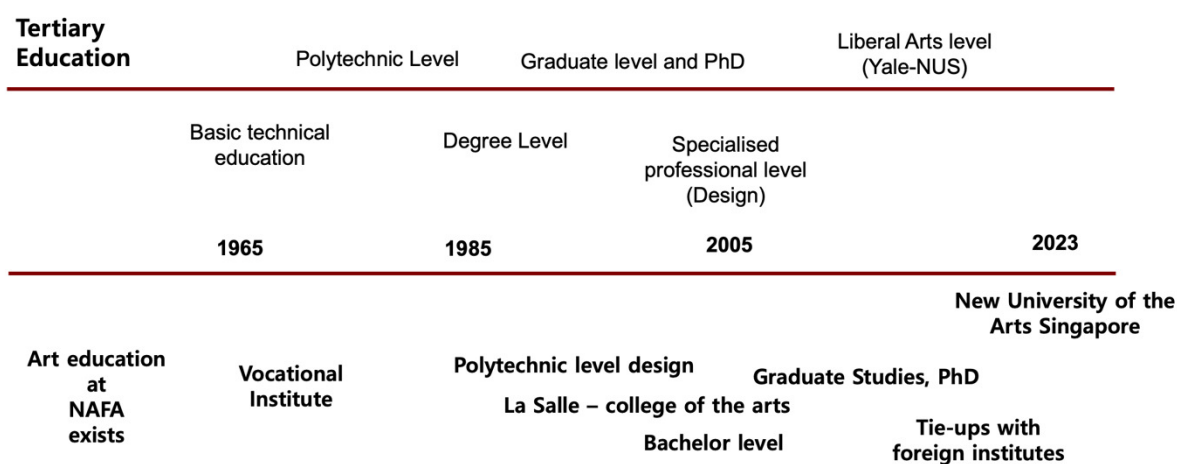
Tertiary Education

Polytechnic Level

Graduate level and PhD

Liberal Arts level (Yale-NUS)

Basic technical education

Degree Level

Specialised professional level (Design)

1965

1985

2005

2023

New University of the Arts Singapore

Art education at NAFA exists

Vocational Institute

Polytechnic level design

Graduate Studies, PhD

La Salle – college of the arts

Tie-ups with foreign institutes

Bachelor level